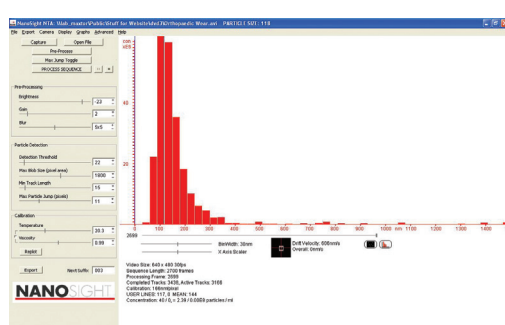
NanoSight NTA: Web_master/Public/Stuff for Website/Ind/Orthopaedic Wear.avi PARTICLE SIZE: 118

File Export Camera Display Graphs Advanced Help

Capture
Open File
Pre-Process
Max Jump Toggle
PROCESS SEQUENCE
<<
>

Pre-Processing
Brightness
-22
Gain
2
Blur
5x5

Particle Detection
Detection Threshold
22
Max Blob Size (pixel area)
1800
Min Track Length
15
Max Particle Jump (pixels)
11

Calibration
Temperature
20.3
Viscosity
0.99
Replot

Export
Next Suffix
003

NANOSIGHT

100
60E6
40
20
0
100
200
300
400
500
600
700
800
900
1000 nm
1100
1200
1300
1400
2099

BinWidth: 30nm
X Axis Scaler
Drift Velocity: 608nm/s
Overall: 0nm/s

Video Size: 640 x 480 30fps
Sequence Length: 2700 frames
Processing Frame: 2699
Completed Tracks: 3438, Active Tracks: 3168
Calibration: 166nm/pixel
USER LINES: 117, 0. MEAN: 144
Concentration: 40 / 0, = 2.39 / 0.0959 particles / ml